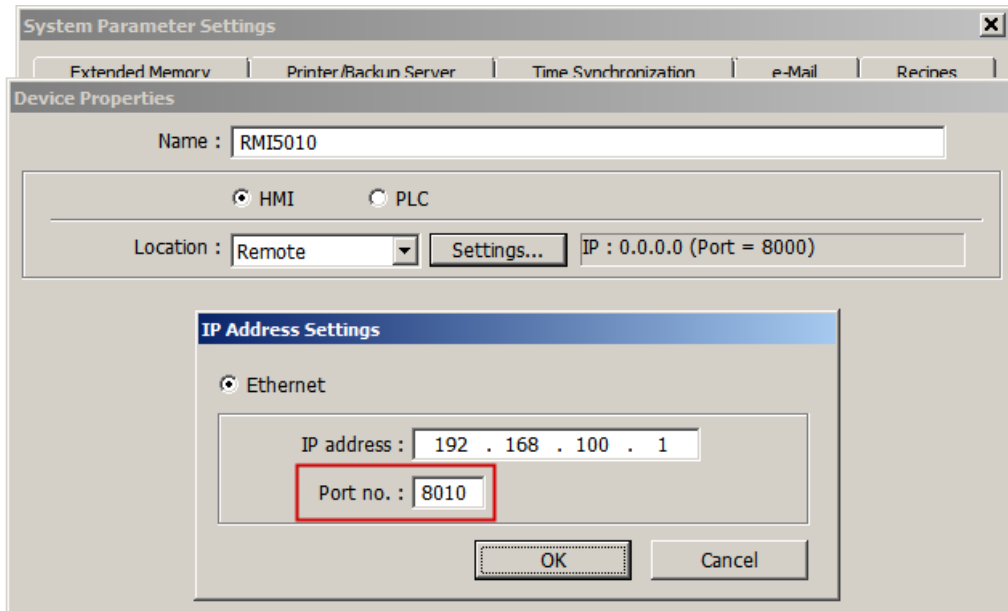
System Parameter Settings

Extended Memory | Printer/Backup Server | Time Synchronization | e-Mail | Recipes

Device Properties

Name : RMI5010

HMI PLC

Location : Remote Settings... IP : 0.0.0.0 (Port = 8000)

IP Address Settings

Ethernet

IP address : 192 . 168 . 100 . 1

Port no. : 8010

OK Cancel